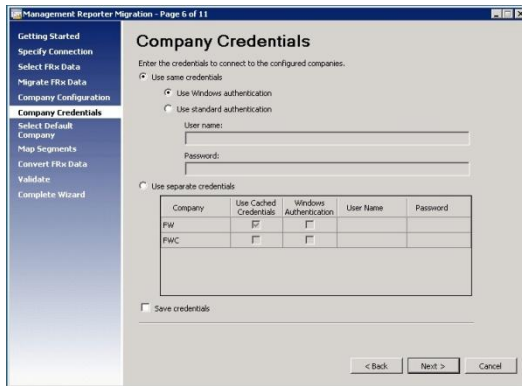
Management Reporter Migration - Page 6 of 11

Getting Started
Specify Connection
Select FRx Data
Migrate FRx Data
Company Configuration
Company Credentials
Select Default Company
Map Segments
Convert FRx Data
Validate
Complete Wizard

Company Credentials

Enter the credentials to connect to the configured companies.

Use same credentials

Use Windows authentication

Use standard authentication

User name:

Password:

Use separate credentials

| Company | Use Cached Credentials | Windows Authentication | User Name | Password |
|---|---|---|---|---|
| FW | | | | |
| FWC | | | | |

Save credentials

< Back
Next >
Cancel